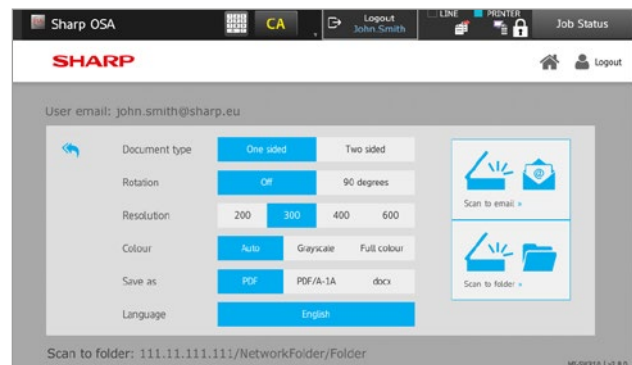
Sharp OSA

CA

Logout
John.Smith

LINE PRINTER

Job Status

SHARP

Logout

User email: john.smith@sharp.eu

| Document type | One sided | Two sided | |
|---|---|---|---|
| Rotation | Off | 90 degrees | |
| Resolution | 200 | 300 | 400 | 600 |
| Colour | Auto | Grayscale | Full colour |
| Save as | PDF | PDF/A-1A | docx |
| Language | English | | |

Scan to email »

Scan to folder »

Scan to folder: 111.11.111.111/NetworkFolder/Folder

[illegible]